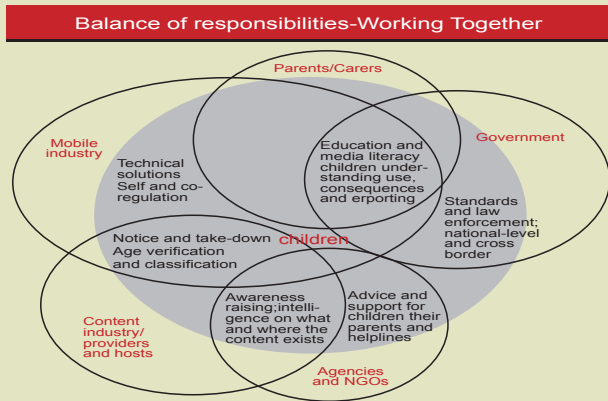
Balance of responsibilities-Working Together

Parents/Carers

Mobile industry

Government

Technical solutions Self and co-regulation

Education and media literacy children understanding use, consequences and erporting

Standards and law enforcement; national-level and cross border

Notice and take-down Age verification and classification

children

Content industry/ providers and hosts

Awareness raising;intelligence on what and where the content exists

Advice and support for children their parents and helplines

Agencies and NGOs